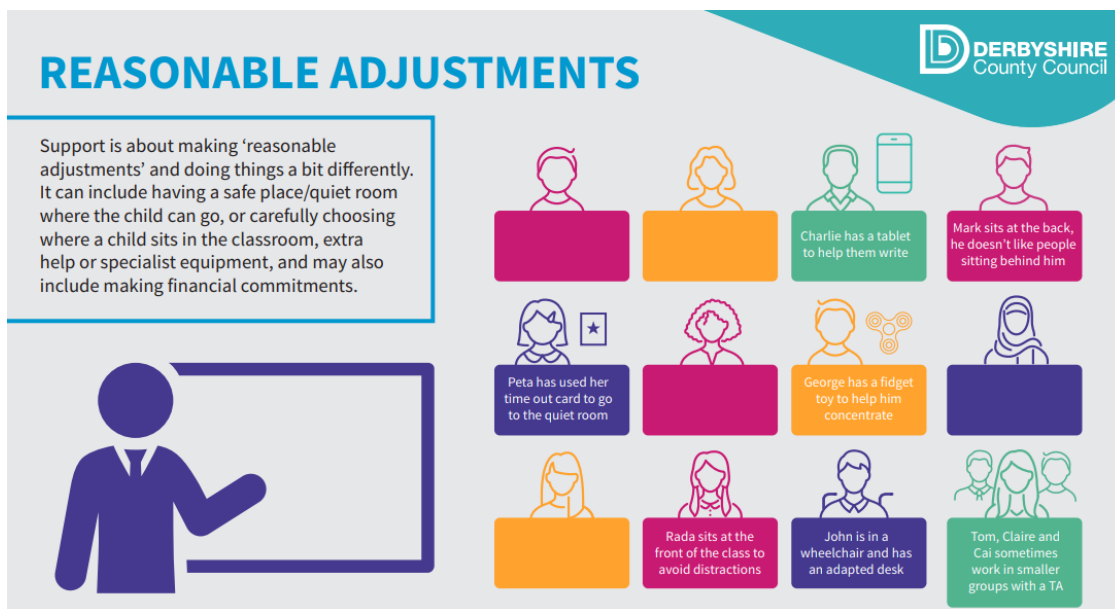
REASONABLE ADJUSTMENTS

DERBYSHIRE County Council

Support is about making ‘reasonable adjustments’ and doing things a bit differently. It can include having a safe place/quiet room where the child can go, or carefully choosing where a child sits in the classroom, extra help or specialist equipment, and may also include making financial commitments.

Charlie has a tablet to help them write

Mark sits at the back, he doesn’t like people sitting behind him

Peta has used her time out card to go to the quiet room

George has a fidget toy to help him concentrate

Rada sits at the front of the class to avoid distractions

John is in a wheelchair and has an adapted desk

Tom, Claire and Cai sometimes work in smaller groups with a TA